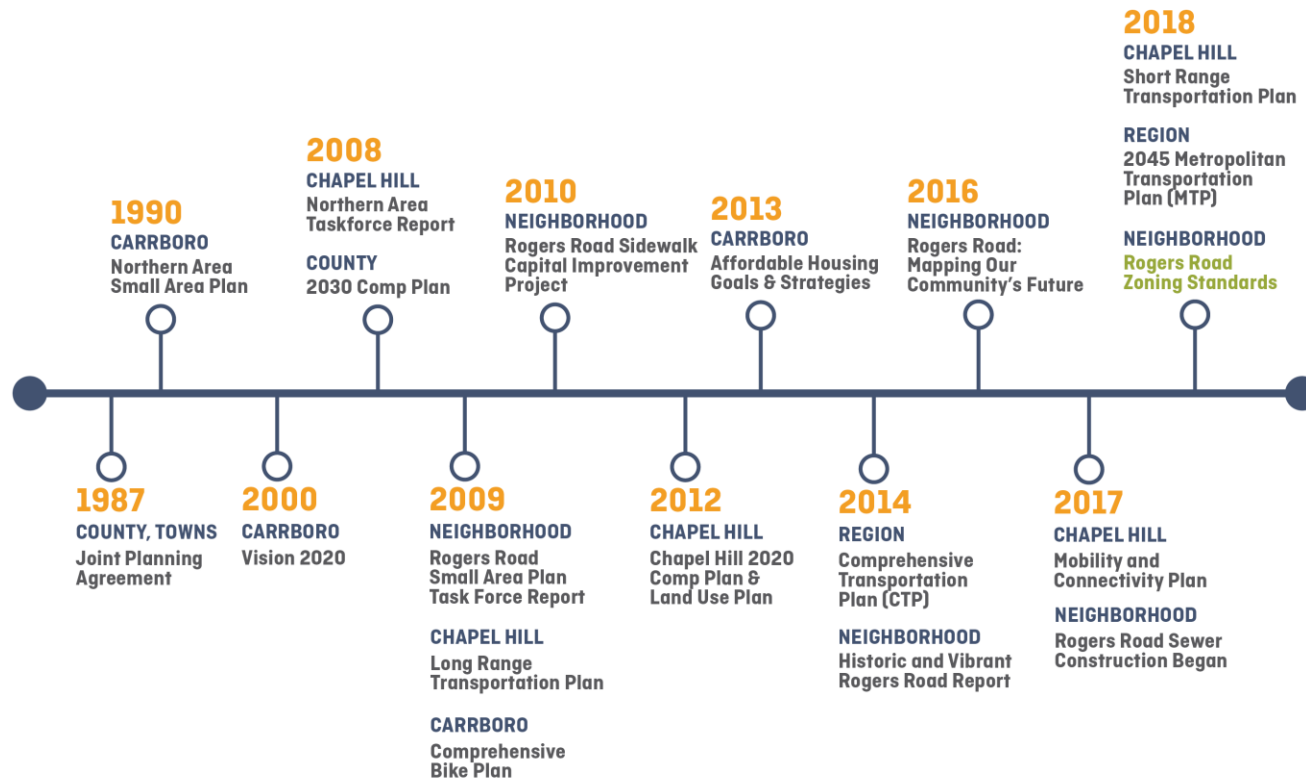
1987
COUNTY, TOWNS
Joint Planning Agreement

1990
CARRBORO
Northern Area Small Area Plan

2000
CARRBORO
Vision 2020

2008
CHAPEL HILL
Northern Area Taskforce Report

COUNTY
2030 Comp Plan

2009
NEIGHBORHOOD
Rogers Road Small Area Plan Task Force Report

CHAPEL HILL
Long Range Transportation Plan

CARRBORO
Comprehensive Bike Plan

2010
NEIGHBORHOOD
Rogers Road Sidewalk Capital Improvement Project

2012
CHAPEL HILL
Chapel Hill 2020 Comp Plan & Land Use Plan

2013
CARRBORO
Affordable Housing Goals & Strategies

2014
REGION
Comprehensive Transportation Plan (CTP)

NEIGHBORHOOD
Historic and Vibrant Rogers Road Report

2016
NEIGHBORHOOD
Rogers Road: Mapping Our Community's Future

2017
CHAPEL HILL
Mobility and Connectivity Plan

NEIGHBORHOOD
Rogers Road Sewer Construction Began

2018
CHAPEL HILL
Short Range Transportation Plan

REGION
2045 Metropolitan Transportation Plan (MTP)

NEIGHBORHOOD
Rogers Road Zoning Standards